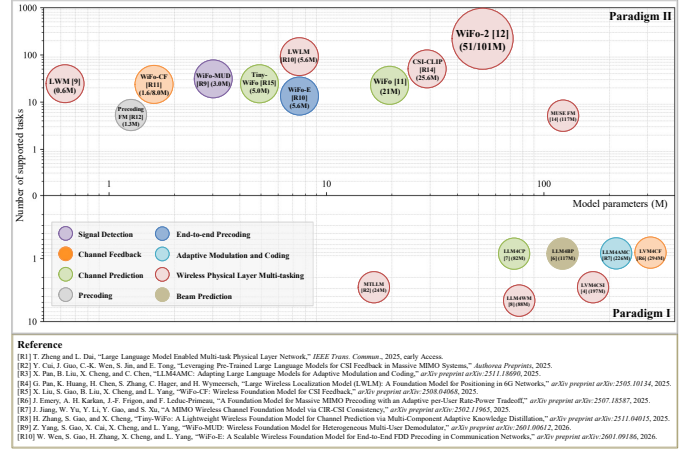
Paradigm II

1000
100
10
1

Number of supported tasks

LWM [9] (0.6M)
WiFo-CF [R11] (1.6/8.0M)
WiFo-MUD [R9] (3.0M)
Tiny-WiFo [R15] (5.0M)
LWLM R10] (5.6M)
WiFo-E [R10] (5.6M)
WiFo [11] (21M)
CSI-CLIP [R14] (25.6M)
WiFo-2 [12] (51/101M)
MUSE FM [14] (117M)
Precoding FM [R12] (1.3M)

1
10
100

Model parameters (M)

Signal Detection
End-to-end Precoding
Channel Feedback
Adaptive Modulation and Coding
Channel Prediction
Wireless Physical Layer Multi-tasking
Precoding
Beam Prediction

1
10

LLM4CP [7] (82M)
LLM4BP [6] (117M)
LLM4AMC [R7] (226M)
LLM4CF [R6] (294M)
MTLLM [R2] (24M)
LLM4WM [8] (88M)
LVM4CSI [4] (197M)

Paradigm I

Reference
[R1] T. Zheng and L. Dai, "Large Language Model Enabled Multi-task Physical Layer Network," IEEE Trans. Commun., 2025, early Access.
[R2] Y. Cui, J. Guo, C.-K. Wen, S. Jin, and E. Tong, "Leveraging Pre-Trained Large Language Models for CSI Feedback in Massive MIMO Systems," Authorea Preprints, 2025.
[R3] X. Pan, B. Liu, X. Cheng, and C. Chen, "LLM4AMC: Adapting Large Language Models for Adaptive Modulation and Coding," arXiv preprint arXiv:2511.18690, 2025.
[R4] G. Pan, K. Huang, H. Chen, S. Zhang, C. Hager, and H. Wymeersch, "Large Wireless Localization Model (LWLM): A Foundation Model for Positioning in 6G Networks," arXiv preprint arXiv:2505.10134, 2025.
[R5] X. Liu, S. Gao, B. Liu, X. Cheng, and L. Yang, "WiFo-CF: Wireless Foundation Model for CSI Feedback," arXiv preprint arXiv:2508.04068, 2025.
[R6] J. Emery, A. H. Karkan, J.-F. Frigon, and F. Leduc-Primeau, "A Foundation Model for Massive MIMO Precoding with an Adaptive per-User Rate-Power Tradeoff," arXiv preprint arXiv:2507.18587, 2025.
[R7] J. Jiang, W. Yu, Y. Li, Y. Gao, and S. Xu, "A MIMO Wireless Channel Foundation Model via CIR-CSI Consistency," arXiv preprint arXiv:2502.11965, 2025.
[R8] H. Zhang, S. Gao, and X. Cheng, "Tiny-WiFo: A Lightweight Wireless Foundation Model for Channel Prediction via Multi-Component Adaptive Knowledge Distillation," arXiv preprint arXiv:2511.04015, 2025.
[R9] Z. Yang, S. Gao, X. Cai, X. Cheng, and L. Yang, "WiFo-MUD: Wireless Foundation Model for Heterogeneous Multi-User Demodulator," arXiv preprint arXiv:2601.00612, 2026.
[R10] W. Wen, S. Gao, H. Zhang, X. Cheng, and L. Yang, "WiFo-E: A Scalable Wireless Foundation Model for End-to-End FDD Precoding in Communication Networks," arXiv preprint arXiv:2601.09186, 2026.